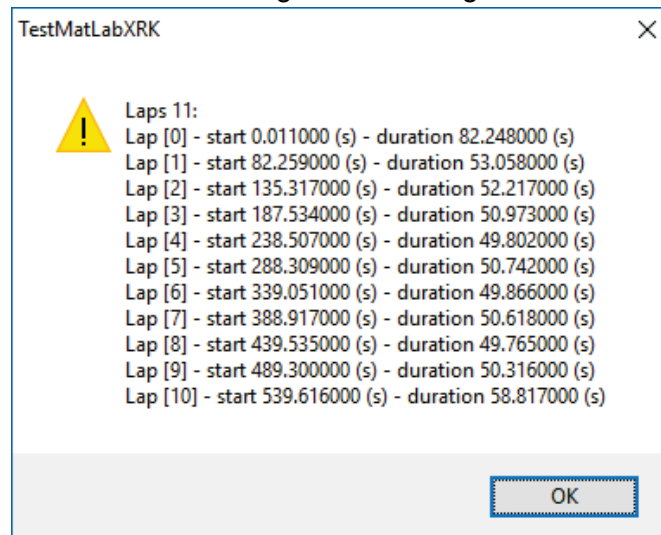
TestMatLabXRK

Laps 11:
Lap [0] - start 0.011000 (s) - duration 82.248000 (s)
Lap [1] - start 82.259000 (s) - duration 53.058000 (s)
Lap [2] - start 135.317000 (s) - duration 52.217000 (s)
Lap [3] - start 187.534000 (s) - duration 50.973000 (s)
Lap [4] - start 238.507000 (s) - duration 49.802000 (s)
Lap [5] - start 288.309000 (s) - duration 50.742000 (s)
Lap [6] - start 339.051000 (s) - duration 49.866000 (s)
Lap [7] - start 388.917000 (s) - duration 50.618000 (s)
Lap [8] - start 439.535000 (s) - duration 49.765000 (s)
Lap [9] - start 489.300000 (s) - duration 50.316000 (s)
Lap [10] - start 539.616000 (s) - duration 58.817000 (s)

OK